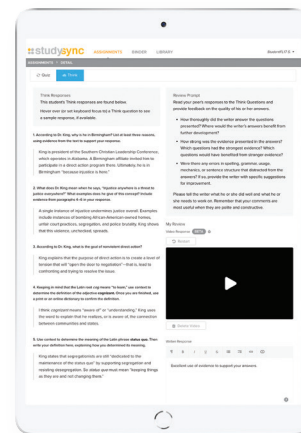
studysync ASSIGNMENTS BINDER LIBRARY

Think Responses
This student's Think responses are found below.

Review Prompt
Read your peer's responses to the Think Questions and provide feedback on the quality of his or her answers.

1. According to Dr. King, why is he in Birmingham? List at least three reasons, using evidence from the text to support your response.

King is president of the Southern Christian Leadership Conference, which operates in Alabama. A Birmingham affiliate invited him to participate in a direct action program there. Ultimately, he is in Birmingham "because injustice is here."

2. What does Dr. King mean when he says, "Injustice anywhere is a threat to justice everywhere?" What examples does he give of this concept? Use evidence from paragraphs 4–5 in your response.

A single instance of injustice undermines justice overall. Examples include instances of bombing African-American-owned homes, unfair court practices, segregation, and police brutality. King shows that this violence, unchecked, spreads.

3. According to Dr. King, what is the goal of nonviolent direct action?

King explains that the purpose of direct action is to create a level of tension that will "open the door to negotiation"—that is, lead to confronting and trying to resolve the issue.

4. Keeping in mind that the Latin root cog means "to know," use context to determine the definition of the adjective cognizant. Once you are finished, use a print or an online dictionary to confirm the definition.

I think cognizant means "aware of" or "understanding." King uses the word to explain that he realizes, or is aware of, the connection between communities and states.

5. Use context to determine the meaning of the Latin phrase status quo. Then write your definition here, explaining how you determined its meaning.

King states that segregationists are still "dedicated to the maintenance of the status quo" by supporting segregation and resisting desegregation. So status quo must mean "keeping things as they are and not changing them."

How thoroughly did the writer answer the questions presented? Where would the writer's answers benefit from further development?

How strong was the evidence presented in the answers? Which questions had the strongest evidence? Which questions would have benefited from stronger evidence?

Were there any errors in spelling, grammar, usage, mechanics, or sentence structure that distracted from the answers? If so, provide the writer with specific suggestions for improvement.

Please tell the writer what he or she did well and what he or she needs to work on. Remember that your comments are most useful when they are polite and constructive.

My Review

Written Response

Excellent use of evidence to support your answers.